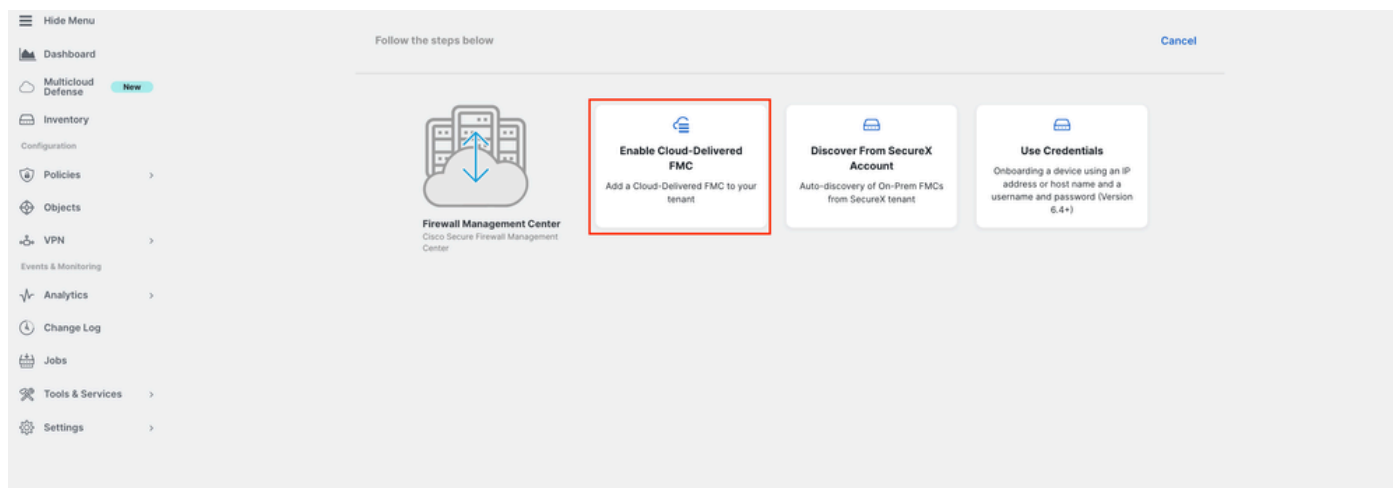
Hide Menu
Dashboard
Multicloud Defense New
Inventory
Configuration
Policies
Objects
VPN
Events & Monitoring
Analytics
Change Log
Jobs
Tools & Services
Settings

Follow the steps below

Cancel

Firewall Management Center
Cisco Secure Firewall Management Center

Enable Cloud-Delivered FMC
Add a Cloud-Delivered FMC to your tenant

Discover From SecureX Account
Auto-discovery of On-Prem FMCs from SecureX tenant

Use Credentials
Onboarding a device using an IP address or host name and a username and password (Version 6.4+)